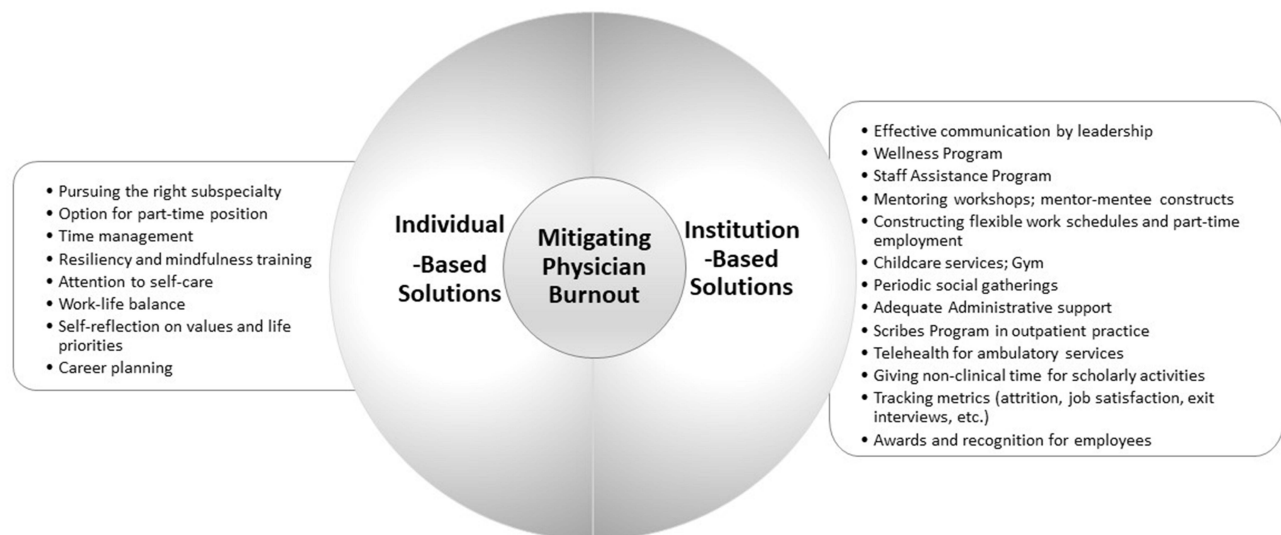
Individual -Based Solutions

Mitigating Physician Burnout

Institution -Based Solutions

• Pursuing the right subspecialty
• Option for part-time position
• Time management
• Resiliency and mindfulness training
• Attention to self-care
• Work-life balance
• Self-reflection on values and life priorities
• Career planning

• Effective communication by leadership
• Wellness Program
• Staff Assistance Program
• Mentoring workshops; mentor-mentee constructs
• Constructing flexible work schedules and part-time employment
• Childcare services; Gym
• Periodic social gatherings
• Adequate Administrative support
• Scribes Program in outpatient practice
• Telehealth for ambulatory services
• Giving non-clinical time for scholarly activities
• Tracking metrics (attrition, job satisfaction, exit interviews, etc.)
• Awards and recognition for employees